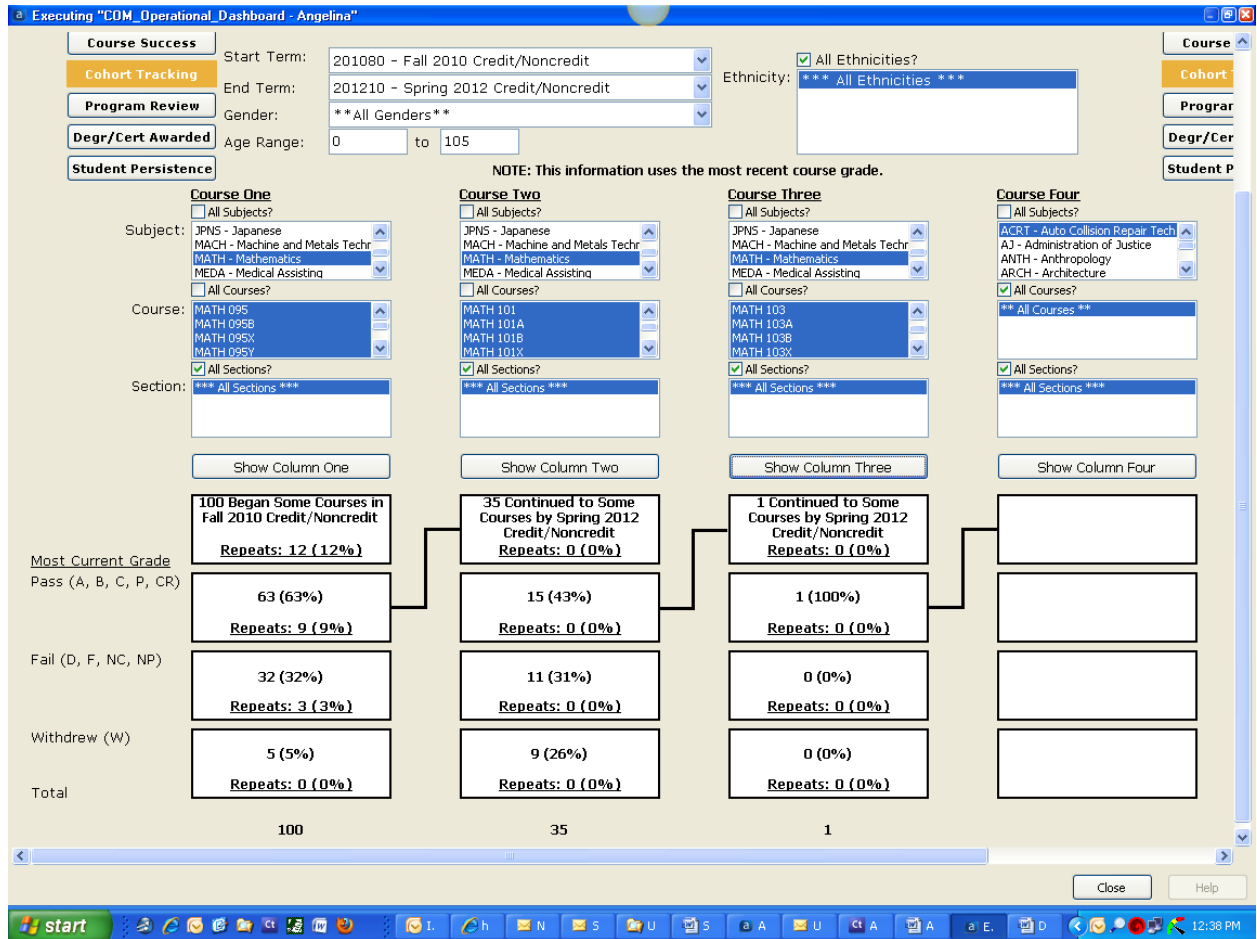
Executing "COM_Operational_Dashboard - Angelina"

Course Success
Cohort Tracking
Program Review
Degr/Cert Awarded
Student Persistence

Start Term: 201080 - Fall 2010 Credit/Noncredit
End Term: 201210 - Spring 2012 Credit/Noncredit
Gender: **All Genders**
Age Range: 0 to 105

All Ethnicities?
Ethnicity: *** All Ethnicities ***

Course
Cohort
Program
Degr/Cer
Student P

NOTE: This information uses the most recent course grade.

Course One
All Subjects?
Subject: JPNS - Japanese
MACH - Machine and Metals Techn
MATH - Mathematics
MEDA - Medical Assisting
All Courses?
Course: MATH 095
MATH 095B
MATH 095X
MATH 095Y
All Sections?
Section: *** All Sections ***
Show Column One

Course Two
All Subjects?
JPNS - Japanese
MACH - Machine and Metals Techn
MATH - Mathematics
MEDA - Medical Assisting
All Courses?
MATH 101
MATH 101A
MATH 101B
MATH 101X
All Sections?
*** All Sections ***
Show Column Two

Course Three
All Subjects?
JPNS - Japanese
MACH - Machine and Metals Techn
MATH - Mathematics
MEDA - Medical Assisting
All Courses?
MATH 103
MATH 103A
MATH 103B
MATH 103X
All Sections?
*** All Sections ***
Show Column Three

Course Four
All Subjects?
ACRT - Auto Collision Repair Tech
AJ - Administration of Justice
ANTH - Anthropology
ARCH - Architecture
All Courses?
** All Courses **
All Sections?
*** All Sections ***
Show Column Four

100 Began Some Courses in Fall 2010 Credit/Noncredit
Repeats: 12 (12%)

35 Continued to Some Courses by Spring 2012 Credit/Noncredit
Repeats: 0 (0%)

1 Continued to Some Courses by Spring 2012 Credit/Noncredit
Repeats: 0 (0%)

Most Current Grade
Pass (A, B, C, P, CR)
63 (63%)
Repeats: 9 (9%)
15 (43%)
Repeats: 0 (0%)
1 (100%)
Repeats: 0 (0%)

Fail (D, F, NC, NP)
32 (32%)
Repeats: 3 (3%)
11 (31%)
Repeats: 0 (0%)
0 (0%)
Repeats: 0 (0%)

Withdrew (W)
5 (5%)
Repeats: 0 (0%)
9 (26%)
Repeats: 0 (0%)
0 (0%)
Repeats: 0 (0%)

Total
100
35
1

Close
Help

start
I.
h
N
S
U
S
A
U
A
A
E.
D
12:38 PM